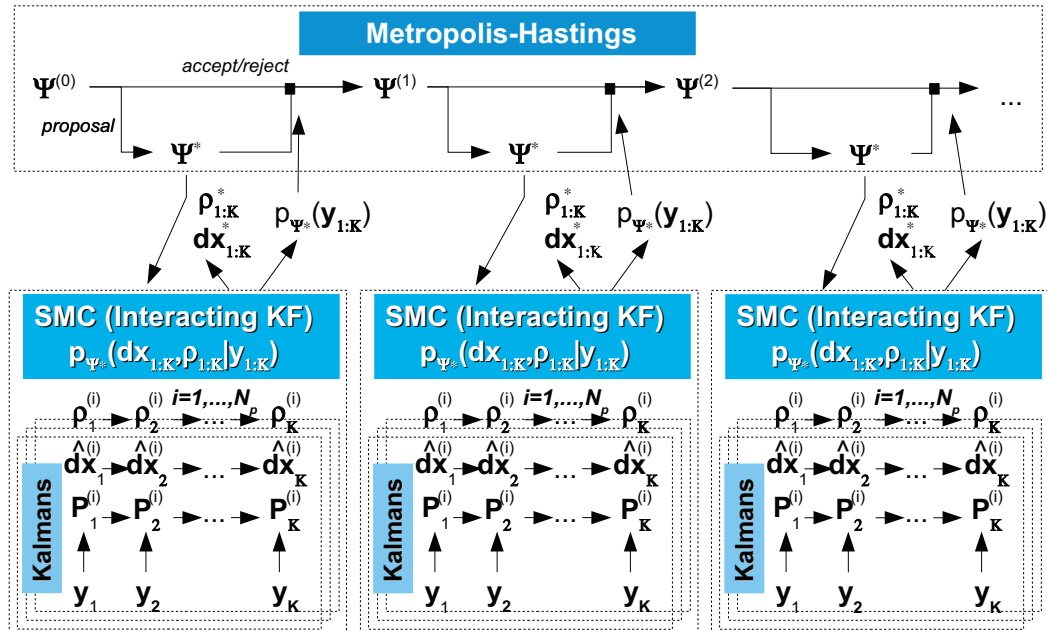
Metropolis-Hastings

$\mathbf{\Psi}^{(0)}$ accept/reject $\mathbf{\Psi}^{(1)}$ $\mathbf{\Psi}^{(2)}$ ...

proposal

$\mathbf{\Psi}^{*}$ $\mathbf{\Psi}^{*}$ $\mathbf{\Psi}^{*}$

$\rho^{*}_{1:K}$ $\mathbf{dx}^{*}_{1:K}$ $p_{\Psi^*}(\mathbf{y}_{1:K})$

$\rho^{*}_{1:K}$ $\mathbf{dx}^{*}_{1:K}$ $p_{\Psi^*}(\mathbf{y}_{1:K})$

$\rho^{*}_{1:K}$ $\mathbf{dx}^{*}_{1:K}$ $p_{\Psi^*}(\mathbf{y}_{1:K})$

SMC (Interacting KF)
$p_{\Psi^*}(dx_{1:K},\rho_{1:K}|y_{1:K})$

$\rho^{(i)}_1$ $\rho^{(i)}_2$ ... $\rho^{(i)}_K$ i=1,...,N$_\rho$
$\hat{\mathbf{dx}}^{(i)}_1$ $\hat{\mathbf{dx}}^{(i)}_2$ ... $\hat{\mathbf{dx}}^{(i)}_K$
$\mathbf{P}^{(i)}_1$ $\mathbf{P}^{(i)}_2$ ... $\mathbf{P}^{(i)}_K$
Kalmans
$\mathbf{y}_1$ $\mathbf{y}_2$ $\mathbf{y}_K$

SMC (Interacting KF)
$p_{\Psi^*}(dx_{1:K},\rho_{1:K}|y_{1:K})$

$\rho^{(i)}_1$ $\rho^{(i)}_2$ ... $\rho^{(i)}_K$ i=1,...,N$_\rho$
$\hat{\mathbf{dx}}^{(i)}_1$ $\hat{\mathbf{dx}}^{(i)}_2$ ... $\hat{\mathbf{dx}}^{(i)}_K$
$\mathbf{P}^{(i)}_1$ $\mathbf{P}^{(i)}_2$ ... $\mathbf{P}^{(i)}_K$
Kalmans
$\mathbf{y}_1$ $\mathbf{y}_2$ $\mathbf{y}_K$

SMC (Interacting KF)
$p_{\Psi^*}(dx_{1:K},\rho_{1:K}|y_{1:K})$

$\rho^{(i)}_1$ $\rho^{(i)}_2$ ... $\rho^{(i)}_K$ i=1,...,N$_\rho$
$\hat{\mathbf{dx}}^{(i)}_1$ $\hat{\mathbf{dx}}^{(i)}_2$ ... $\hat{\mathbf{dx}}^{(i)}_K$
$\mathbf{P}^{(i)}_1$ $\mathbf{P}^{(i)}_2$ ... $\mathbf{P}^{(i)}_K$
Kalmans
$\mathbf{y}_1$ $\mathbf{y}_2$ $\mathbf{y}_K$